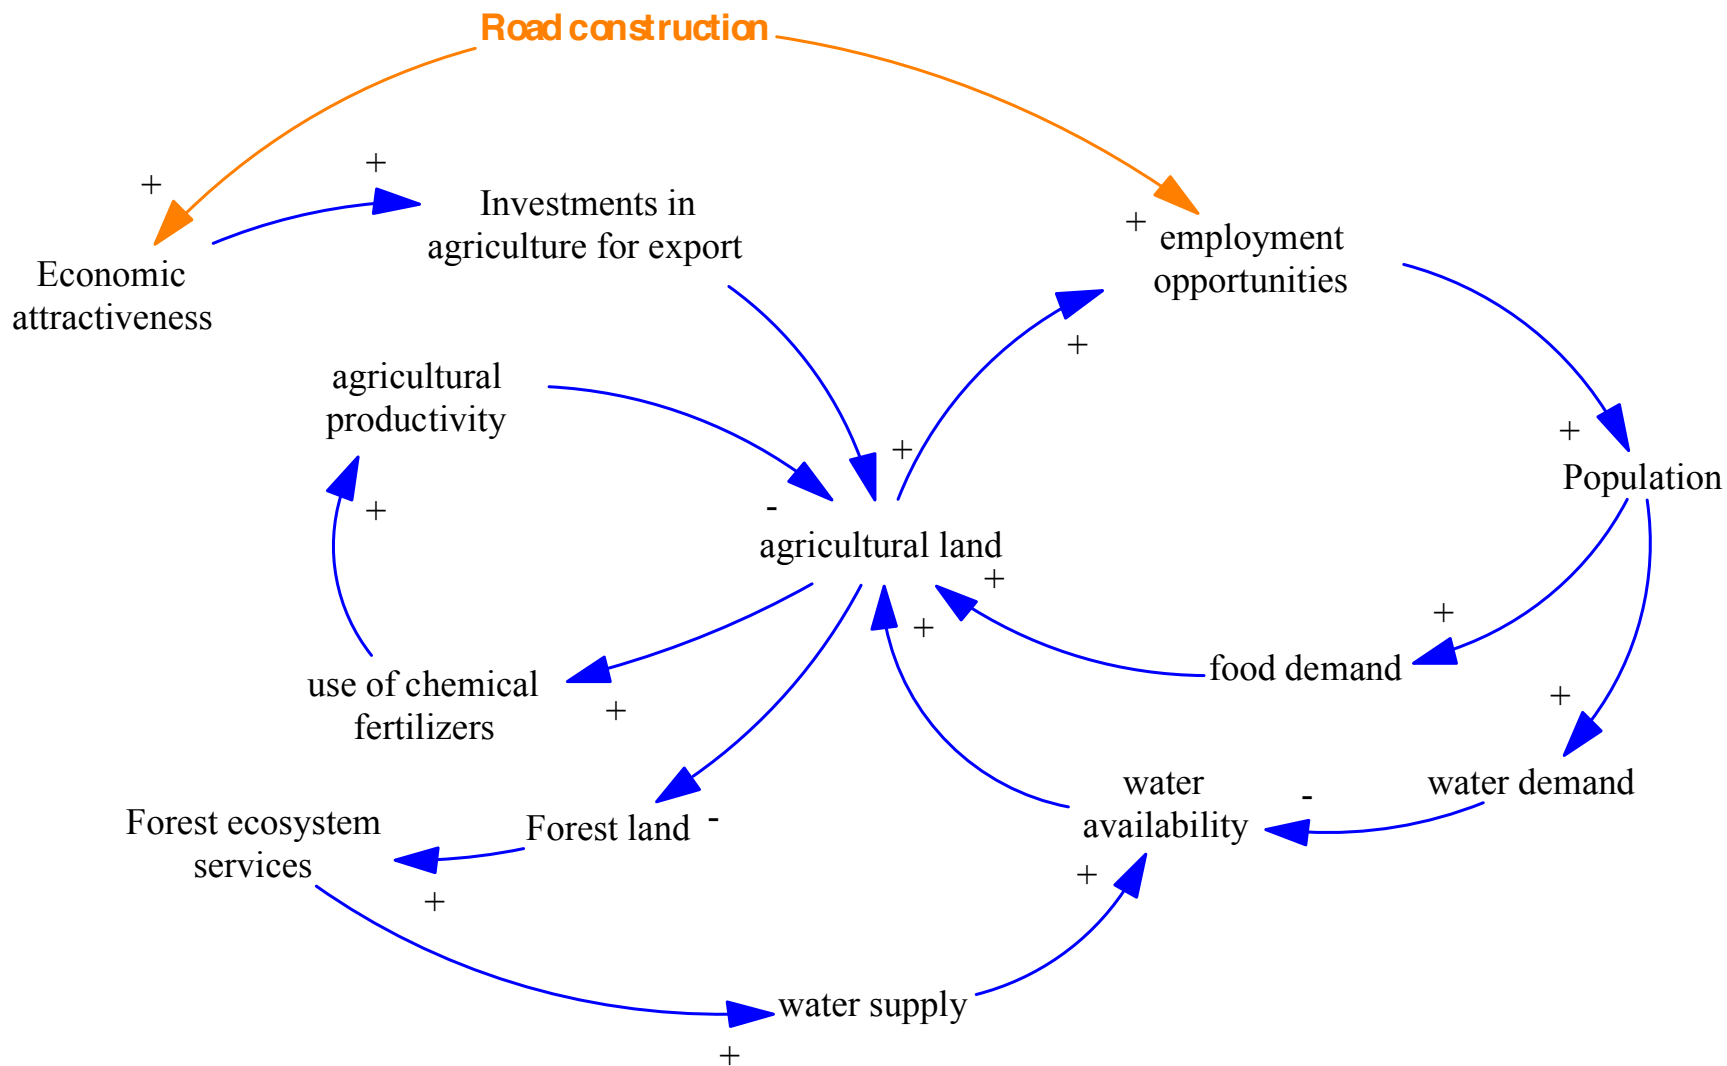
Road construction

+

+

Investments in agriculture for export

+

employment opportunities

Economic attractiveness

+

agricultural productivity

+

+

+

Population

-

agricultural land

+

+

+

food demand

use of chemical fertilizers

+

+

water demand

water availability

-

Forest ecosystem services

Forest land

-

+

+

water supply

+